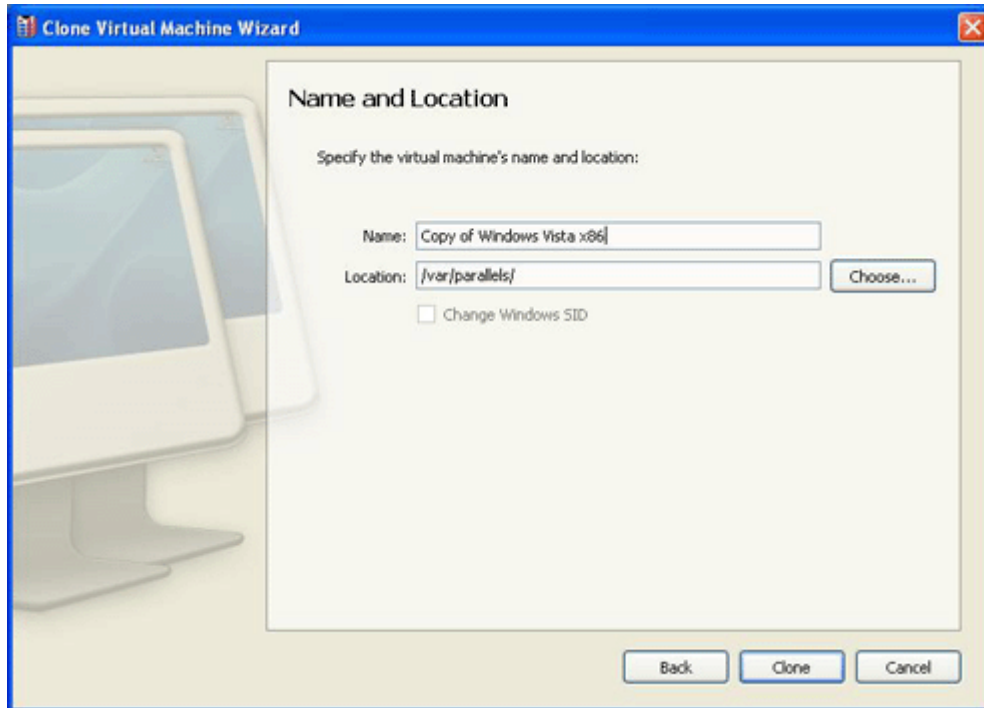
Clone Virtual Machine Wizard

Name and Location

Specify the virtual machine's name and location:

Name: Copy of Windows Vista x86

Location: /var/parallels/

Choose...

Change Windows SID

Back

Clone

Cancel